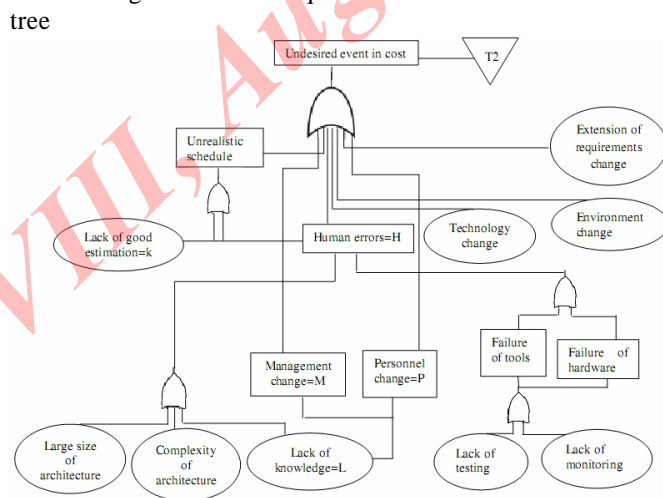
tree

Undesired event in cost

T2

Unrealistic schedule

Extension of requirements change

Lack of good estimation=k

Human errors=H

Technology change

Environment change

Failure of tools

Failure of hardware

Management change=M

Personnel change=P

Large size of architecture

Complexity of architecture

Lack of knowledge=L

Lack of testing

Lack of monitoring